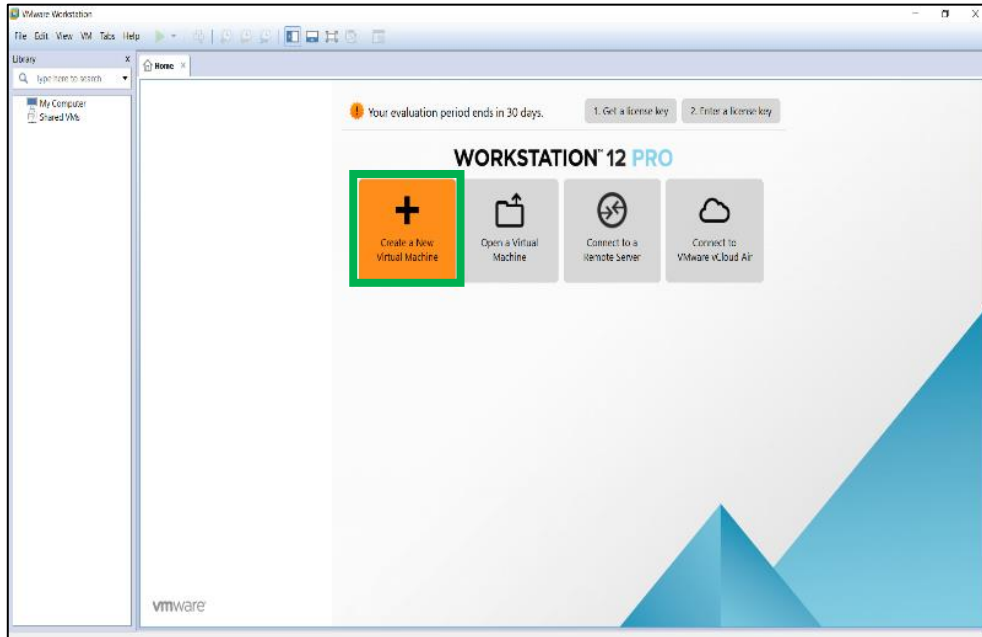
VMware Workstation

File Edit View VM Tabs Help

Library

Type here to search

My Computer
Shared VMs

Home

Your evaluation period ends in 30 days.

1. Get a license key

2. Enter a license key

WORKSTATION™ 12 PRO

Create a New Virtual Machine

Open a Virtual Machine

Connect to a Remote Server

Connect to VMware vCloud Air

vmware